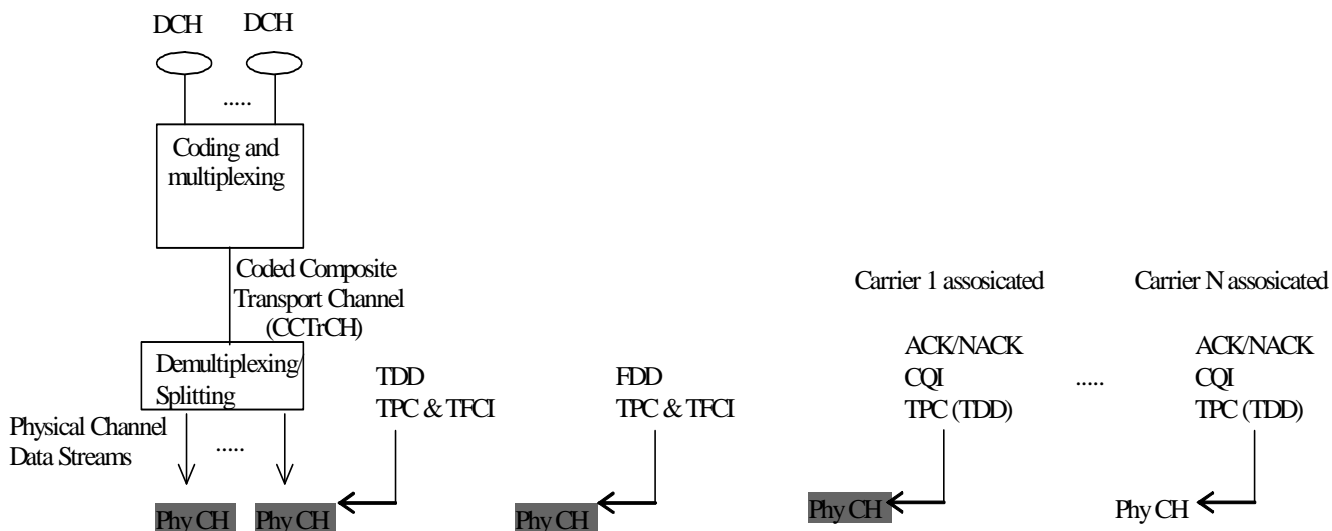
DCH DCH

.....

Coding and multiplexing

Coded Composite Transport Channel (CCTrCH)

Demultiplexing/ Splitting

Physical Channel Data Streams

.....

TDD
TPC & TFCI

FDD
TPC & TFCI

Carrier 1 assosicated

ACK/NACK
CQI
TPC (TDD)

.....

Carrier N assosicated

ACK/NACK
CQI
TPC (TDD)

Phy CH Phy CH Phy CH Phy CH Phy CH